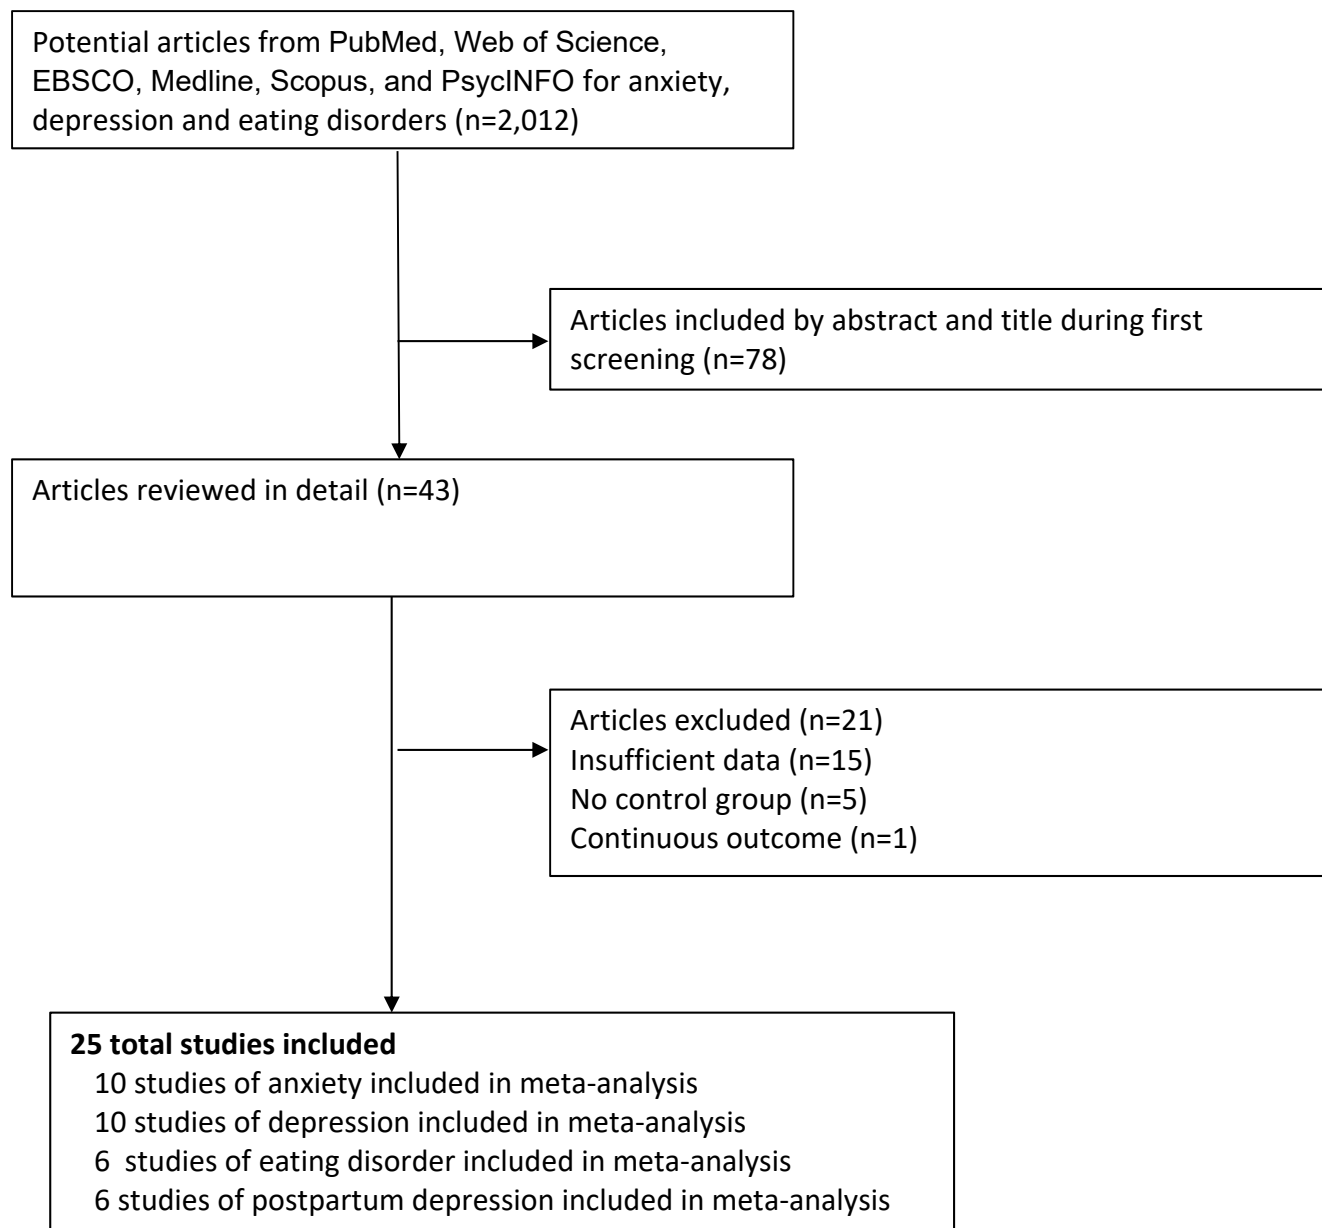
Potential articles from PubMed, Web of Science, EBSCO, Medline, Scopus, and PsycINFO for anxiety, depression and eating disorders (n=2,012)

Articles included by abstract and title during first screening (n=78)

Articles reviewed in detail (n=43)

Articles excluded (n=21)
Insufficient data (n=15)
No control group (n=5)
Continuous outcome (n=1)

**25 total studies included**
10 studies of anxiety included in meta-analysis
10 studies of depression included in meta-analysis
6 studies of eating disorder included in meta-analysis
6 studies of postpartum depression included in meta-analysis